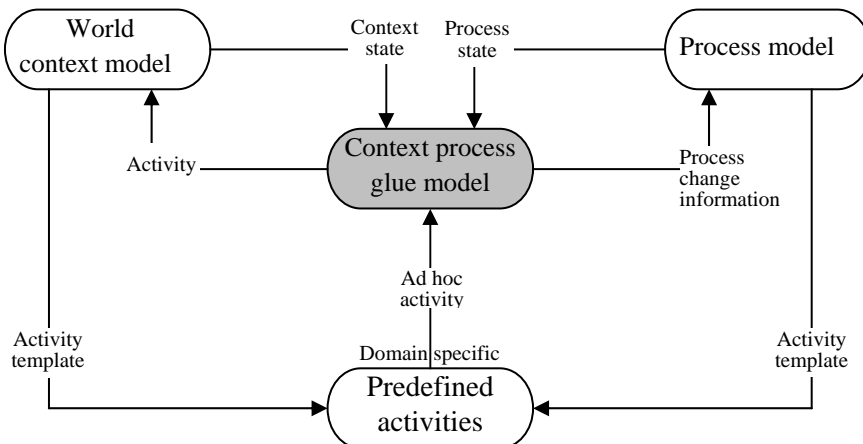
World context model

Context state

Process state

Process model

Activity

Context process glue model

Process change information

Ad hoc activity

Activity template

Domain specific

Activity template

Predefined activities